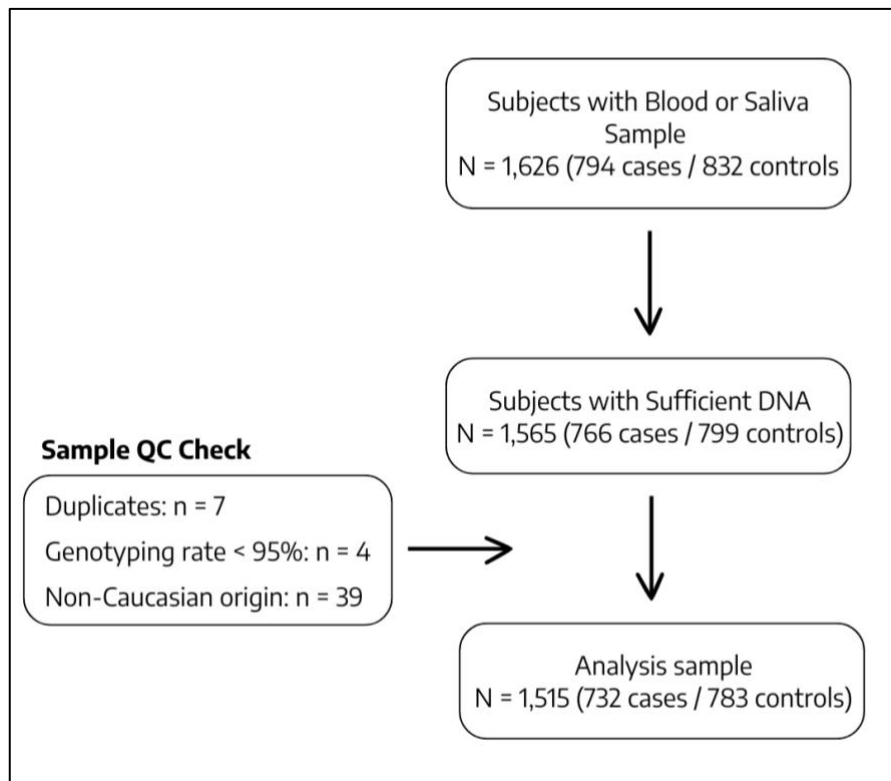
Subjects with Blood or Saliva Sample
N = 1,626 (794 cases / 832 controls

Subjects with Sufficient DNA
N = 1,565 (766 cases / 799 controls)

Sample QC Check

Duplicates: n = 7

Genotyping rate < 95%: n = 4

Non-Caucasian origin: n = 39

Analysis sample
N = 1,515 (732 cases / 783 controls)